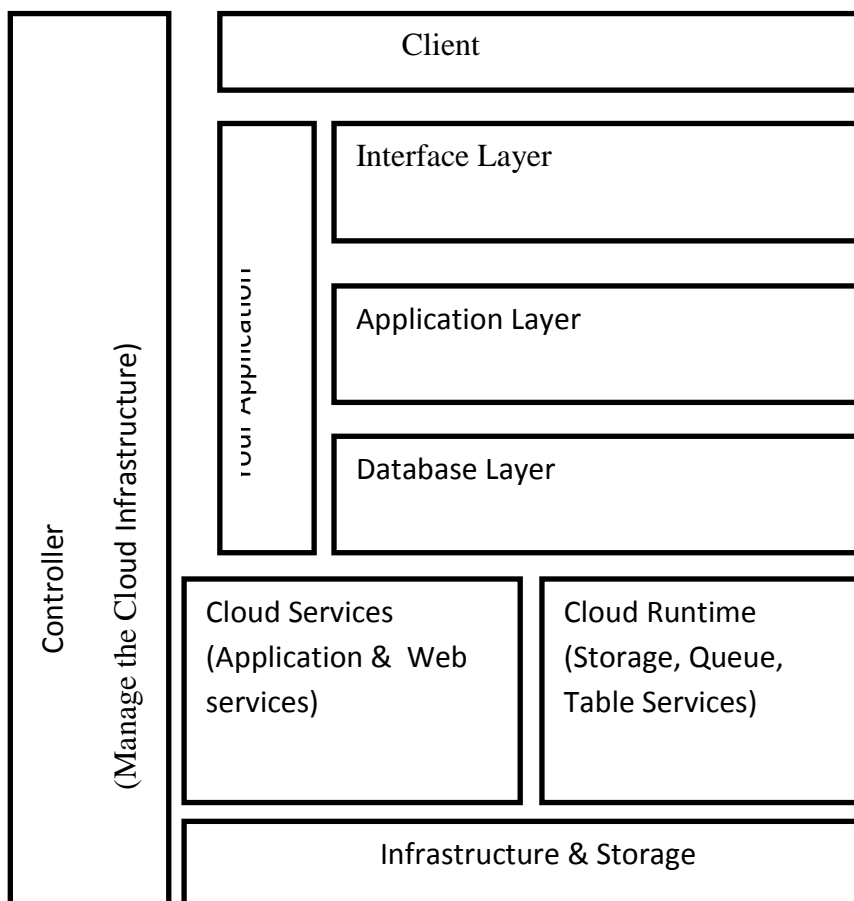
Controller

(Manage the Cloud Infrastructure)

Client

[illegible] Application

Interface Layer

Application Layer

Database Layer

Cloud Services (Application & Web services)

Cloud Runtime (Storage, Queue, Table Services)

Infrastructure & Storage